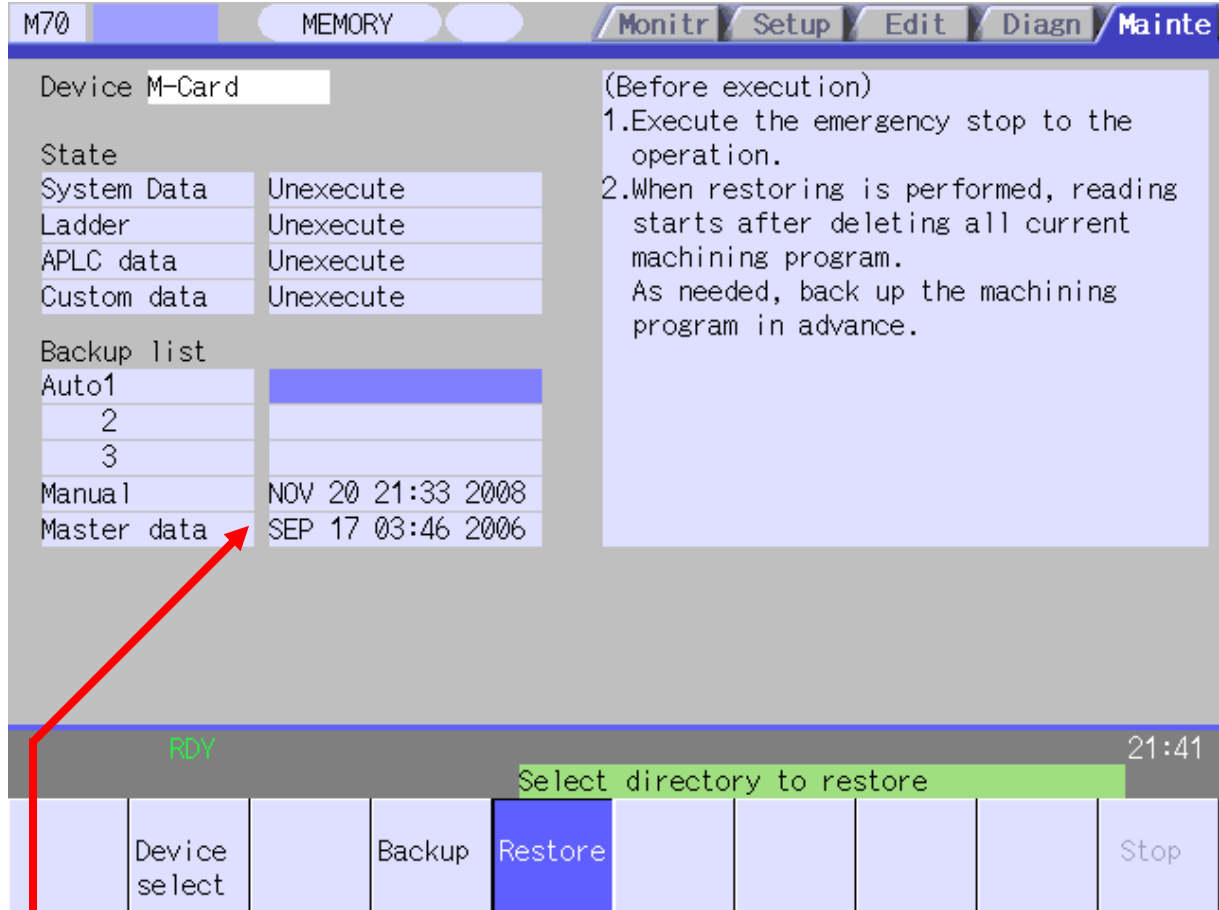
M70 MEMORY

Monitr Setup Edit Diagn Mainte

Device M-Card

State

| System Data | Unexecute |
|---|---|
| Ladder | Unexecute |
| APLC data | Unexecute |
| Custom data | Unexecute |

Backup list

| Auto1 | |
|---|---|
| 2 | |
| 3 | |
| Manual | NOV 20 21:33 2008 |
| Master data | SEP 17 03:46 2006 |

(Before execution)
1.Execute the emergency stop to the operation.
2.When restoring is performed, reading starts after deleting all current machining program.
As needed, back up the machining program in advance.

RDY

21:41

Select directory to restore

Device select

Backup

Restore

Stop